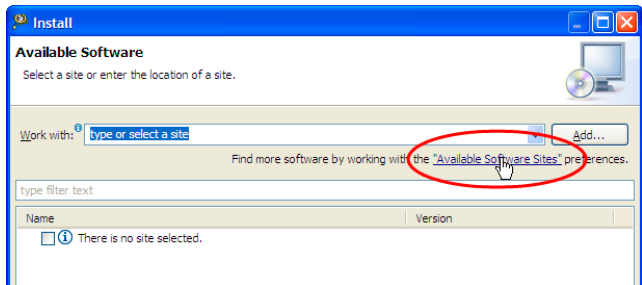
Install

Available Software

Select a site or enter the location of a site.

Work with: type or select a site

Add...

Find more software by working with the "Available Software Sites" preferences.

type filter text

| Name | Version |
|---|---|
| There is no site selected. | |